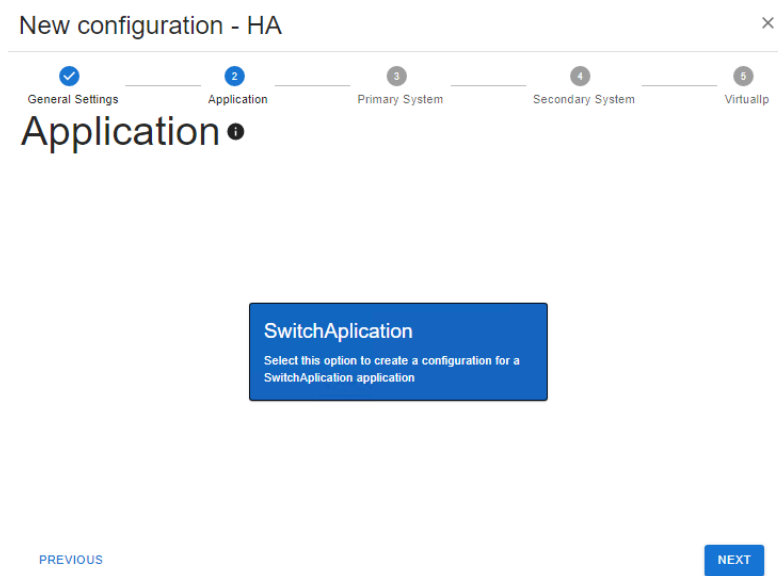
New configuration - HA

×

General Settings

2
Application

3
Primary System

4
Secondary System

5
VirtualIp

Application

SwitchAplication

Select this option to create a configuration for a SwitchAplication application

PREVIOUS

NEXT